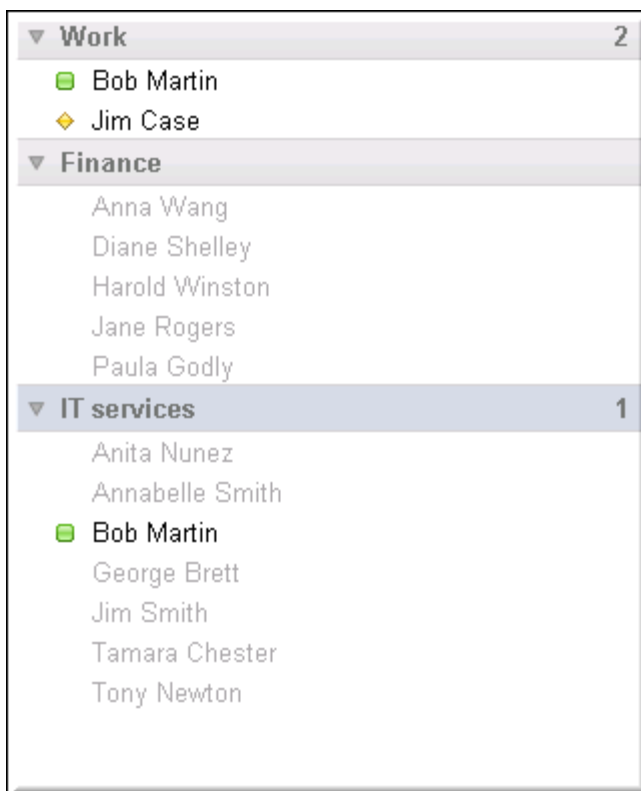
Work 2

Bob Martin

Jim Case

Finance

Anna Wang

Diane Shelley

Harold Winston

Jane Rogers

Paula Godly

IT services 1

Anita Nunez

Annabelle Smith

Bob Martin

George Brett

Jim Smith

Tamara Chester

Tony Newton